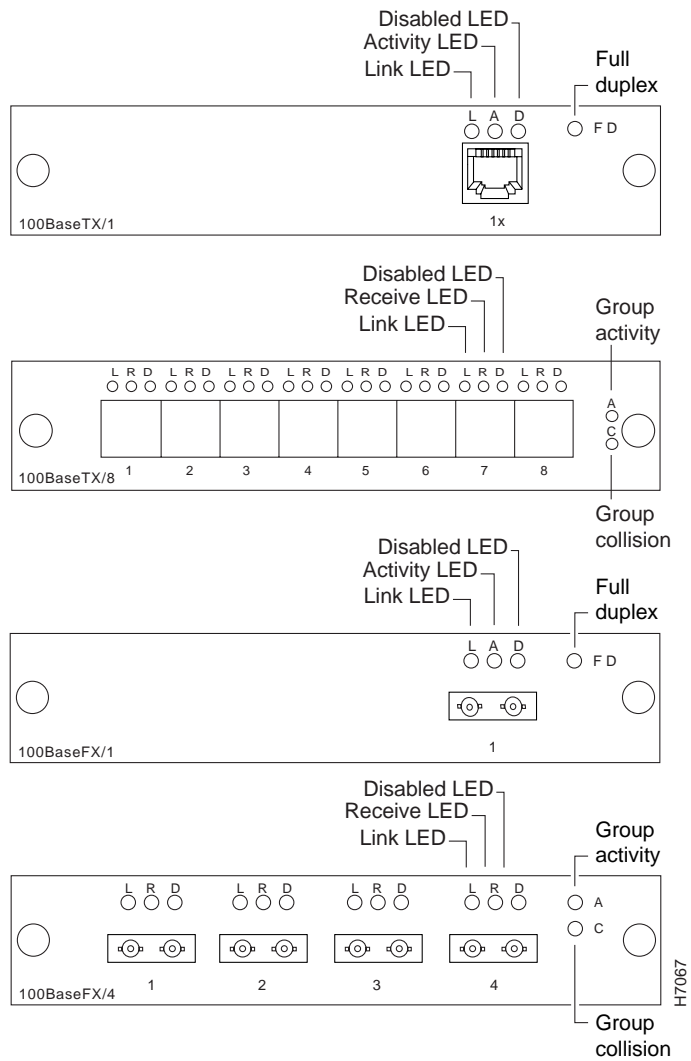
Disabled LED
Activity LED
Link LED
Full duplex
L A D
F D
1x
100BaseTX/1

Disabled LED
Receive LED
Link LED
Group activity
L R D L R D L R D L R D L R D L R D L R D L R D
A
C
100BaseTX/8 1 2 3 4 5 6 7 8
Group collision

Disabled LED
Activity LED
Link LED
Full duplex
L A D
F D
1
100BaseFX/1

Disabled LED
Receive LED
Link LED
Group activity
L R D L R D L R D L R D
A
C
100BaseFX/4 1 2 3 4
H7067
Group collision